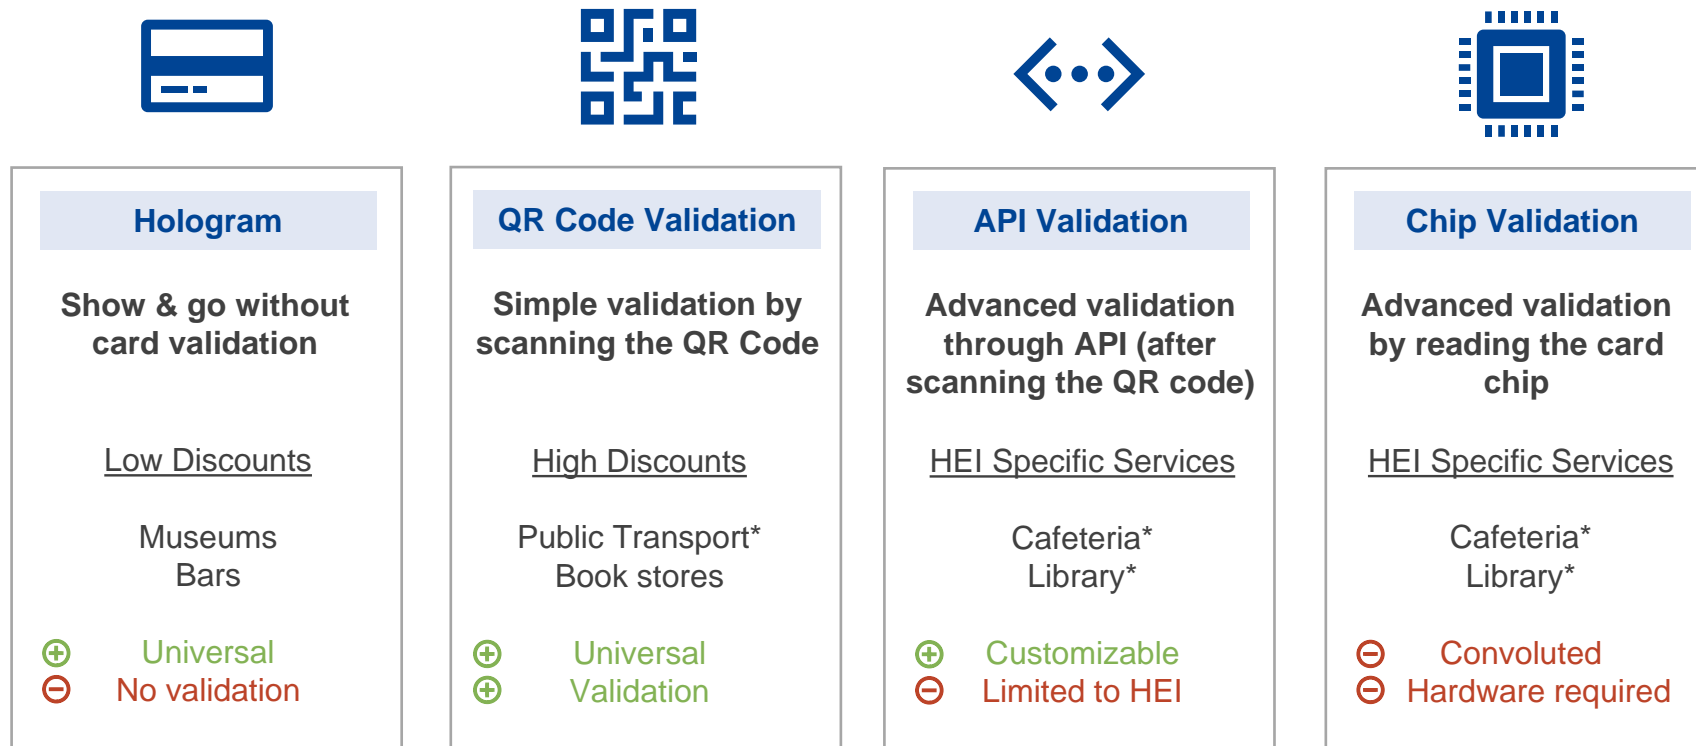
Hologram

Show & go without card validation

Low Discounts

Museums
Bars

Universal
No validation

QR Code Validation

Simple validation by scanning the QR Code

High Discounts

Public Transport*
Book stores

Universal
Validation

API Validation

Advanced validation through API (after scanning the QR code)

HEI Specific Services

Cafeteria*
Library*

Customizable
Limited to HEI

Chip Validation

Advanced validation by reading the card chip

HEI Specific Services

Cafeteria*
Library*

Convoluted
Hardware required